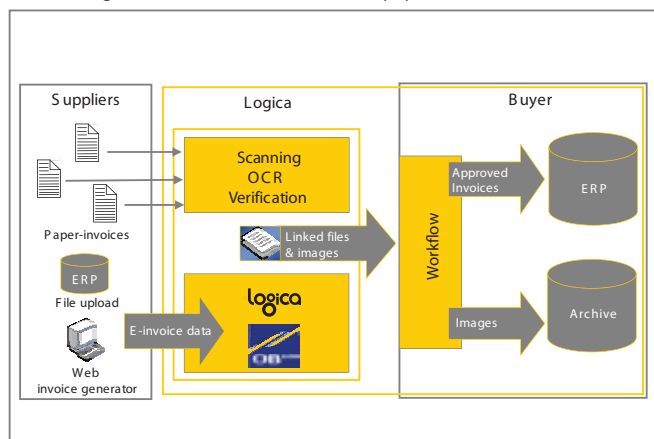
Suppliers

Paper-invoices

ERP

File upload

Web invoice generator

Logica

Scanning
OCR
Verification

Linked files & images

E-invoice data

logica

ON

Buyer

Workflow

Approved Invoices

ERP

Images

Archive